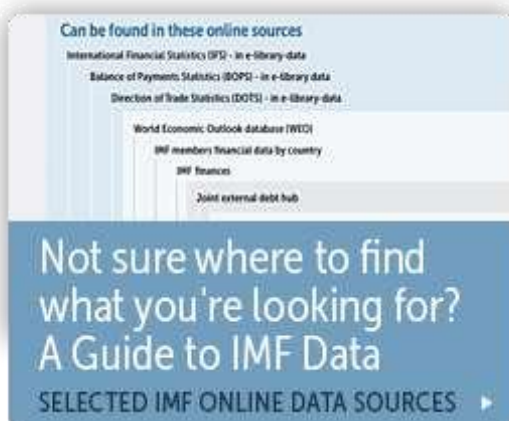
Can be found in these online sources

International Financial Statistics (IFS) - in e-library-data

Balance of Payments Statistics (BOPS) - in e-library data

Direction of Trade Statistics (DOTS) - in e-library-data

World Economic Outlook database (WEO)

IMF members financial data by country

IMF finances

Joint external debt hub

Not sure where to find what you're looking for? A Guide to IMF Data

SELECTED IMF ONLINE DATA SOURCES